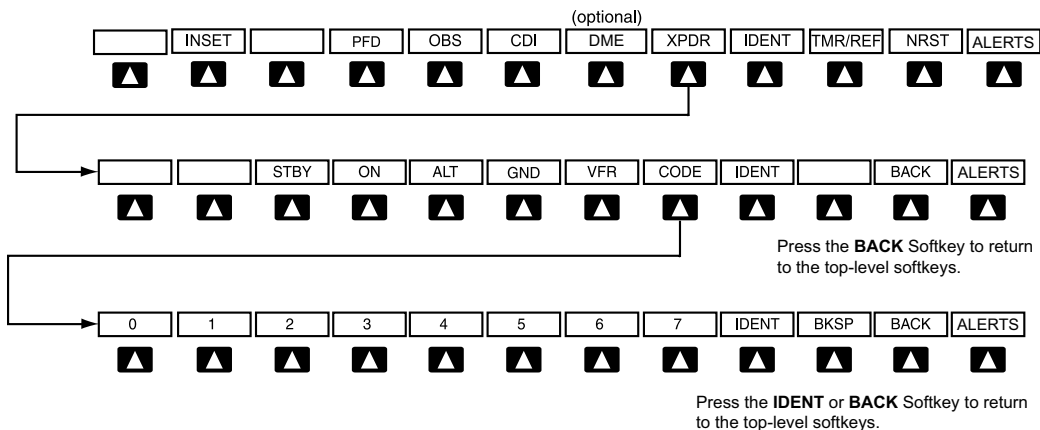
(optional)

INSET PFD OBS CDI DME XPDR IDENT TMR/REF NRST ALERTS

STBY ON ALT GND VFR CODE IDENT BACK ALERTS

Press the **BACK** Softkey to return to the top-level softkeys.

0 1 2 3 4 5 6 7 IDENT BKSP BACK ALERTS

Press the **IDENT** or **BACK** Softkey to return to the top-level softkeys.